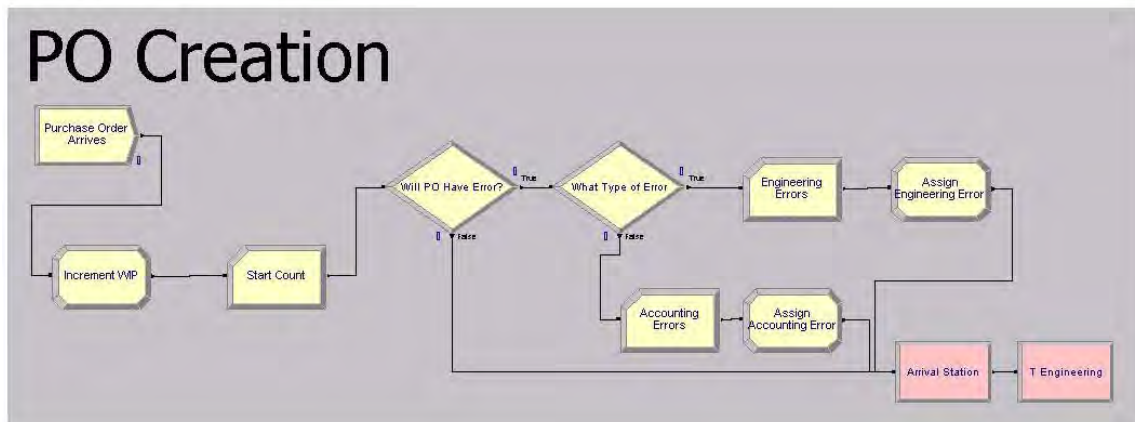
PO Creation

Purchase Order Arrives

0

Increment WIP

Start Count

Will PO Have Error?

0

True

0

False

What Type of Error

0

True

0

False

Engineering Errors

Assign Engineering Error

Accounting Errors

Assign Accounting Error

Arrival Station

T Engineering